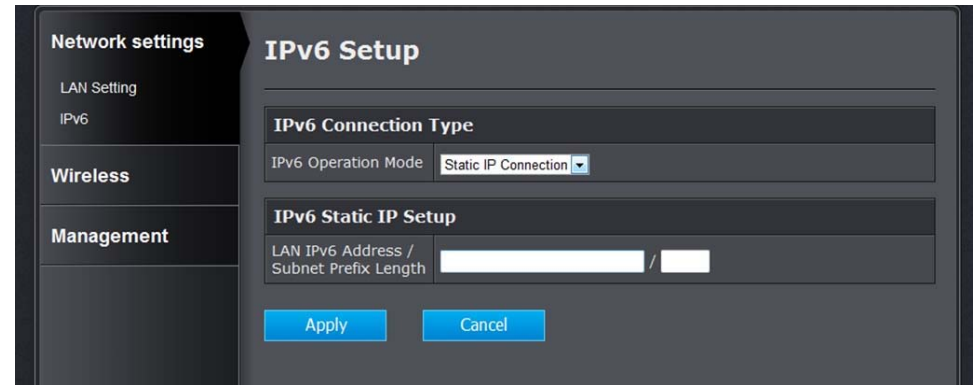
Network settings
LAN Setting
IPv6
Wireless
Management

IPv6 Setup

IPv6 Connection Type

| IPv6 Operation Mode | Static IP Connection |
|---|---|

IPv6 Static IP Setup

| LAN IPv6 Address / Subnet Prefix Length | / |
|---|---|

Apply Cancel